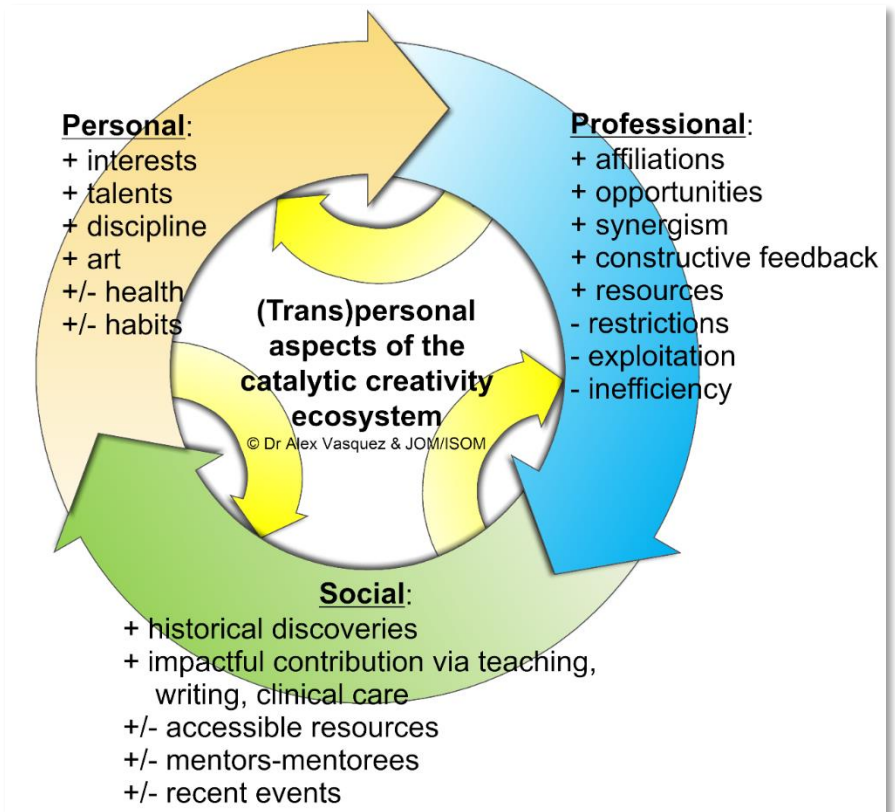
Personal:
+ interests
+ talents
+ discipline
+ art
+/- health
+/- habits

Professional:
+ affiliations
+ opportunities
+ synergism
+ constructive feedback
+ resources
- restrictions
- exploitation
- inefficiency

(Trans)personal aspects of the catalytic creativity ecosystem
© Dr Alex Vasquez & JOM/ISOM

Social:
+ historical discoveries
+ impactful contribution via teaching, writing, clinical care
+/- accessible resources
+/- mentors-mentorees
+/- recent events